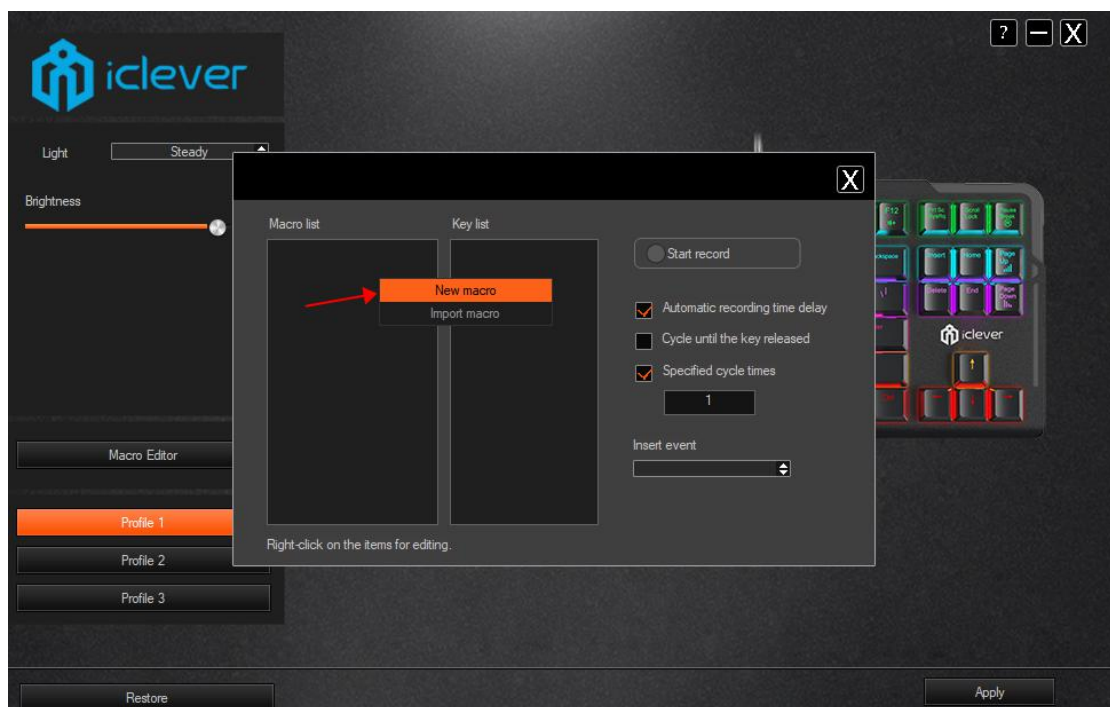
? — X

iclever

Light Steady

Brightness

X

Macro list

Key list

New macro

Import macro

Start record

Automatic recording time delay

Cycle until the key released

Specified cycle times

1

Insert event

Right-click on the items for editing.

Macro Editor

Profile 1

Profile 2

Profile 3

iclever

Restore

Apply